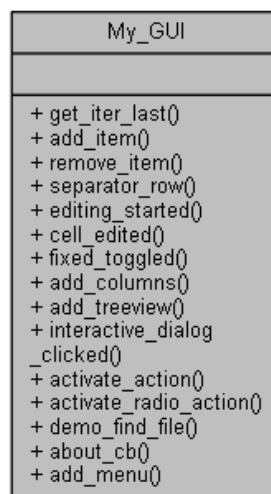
My_GUI

+ get_iter_last()
+ add_item()
+ remove_item()
+ separator_row()
+ editing_started()
+ cell_edited()
+ fixed_toggled()
+ add_columns()
+ add_treeview()
+ interactive_dialog_clicked()
+ activate_action()
+ activate_radio_action()
+ demo_find_file()
+ about_cb()
+ add_menu()